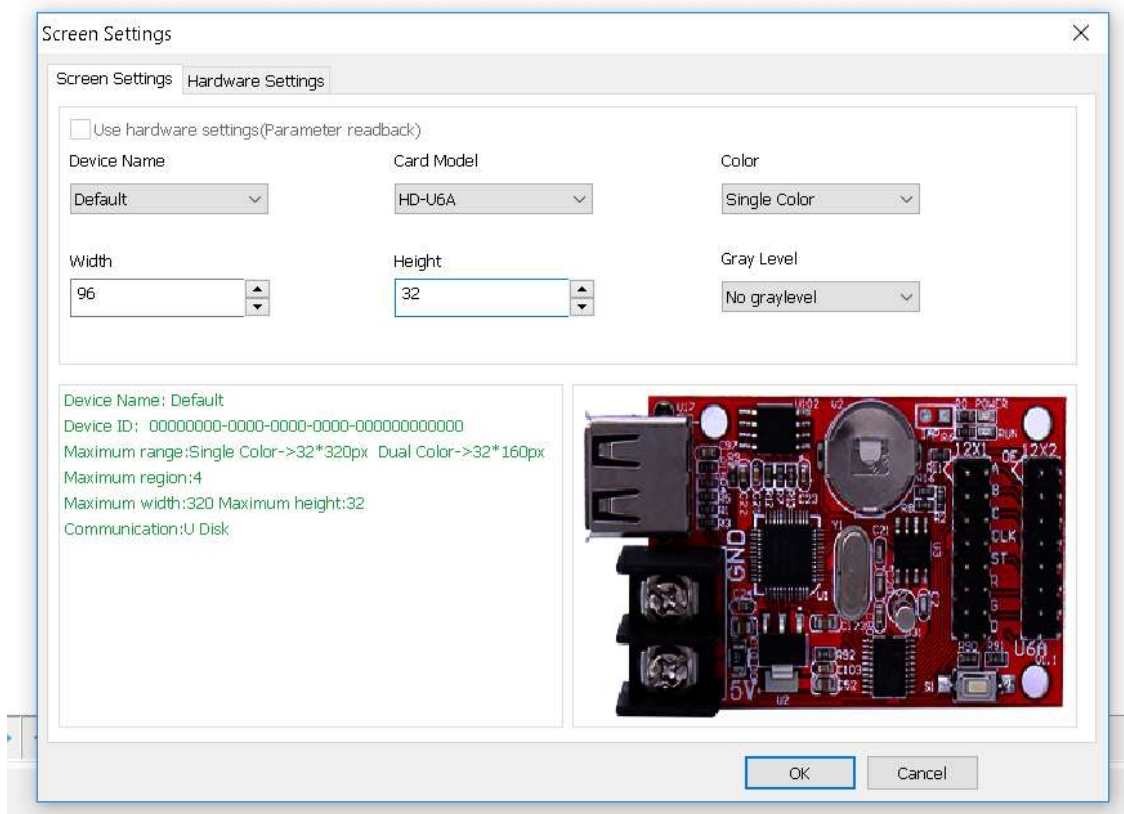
Screen Settings

Screen Settings | Hardware Settings

Use hardware settings(Parameter readback)

Device Name
Default

Card Model
HD-U6A

Color
Single Color

Width
96

Height
32

Gray Level
No graylevel

Device Name: Default
Device ID: 00000000-0000-0000-0000-000000000000
Maximum range:Single Color->32*320px Dual Color->32*160px
Maximum region:4
Maximum width:320 Maximum height:32
Communication:U Disk

POWER
RUN
12X1
12X2
OE
A
B
C
CLK
ST
R
G
D
GND
5V
U6A

OK
Cancel